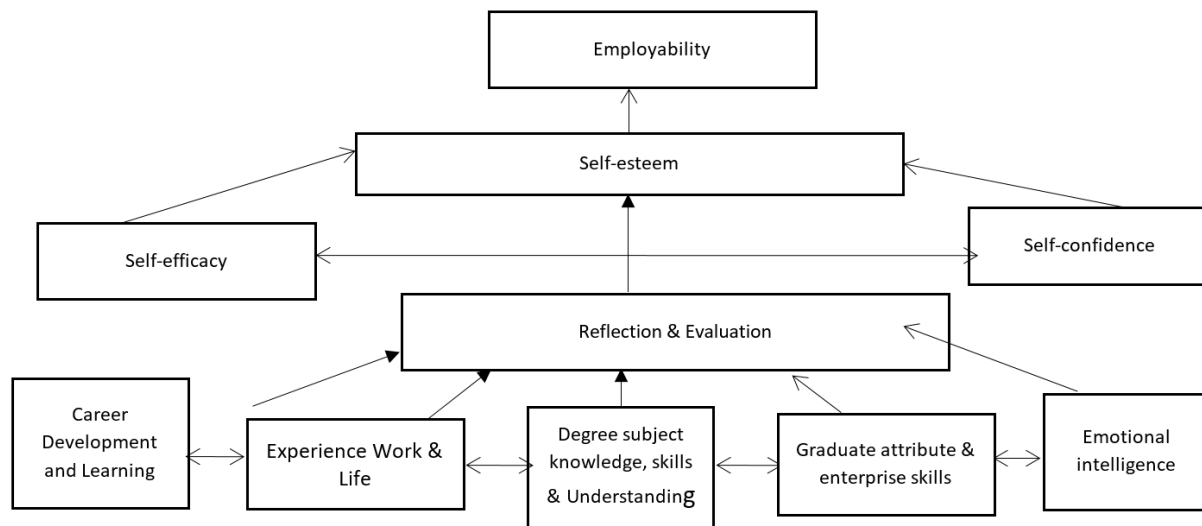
Employability

Self-esteem

Self-efficacy

Self-confidence

Reflection & Evaluation

Career Development and Learning

Experience Work & Life

Degree subject knowledge, skills & Understanding

Graduate attribute & enterprise skills

Emotional intelligence